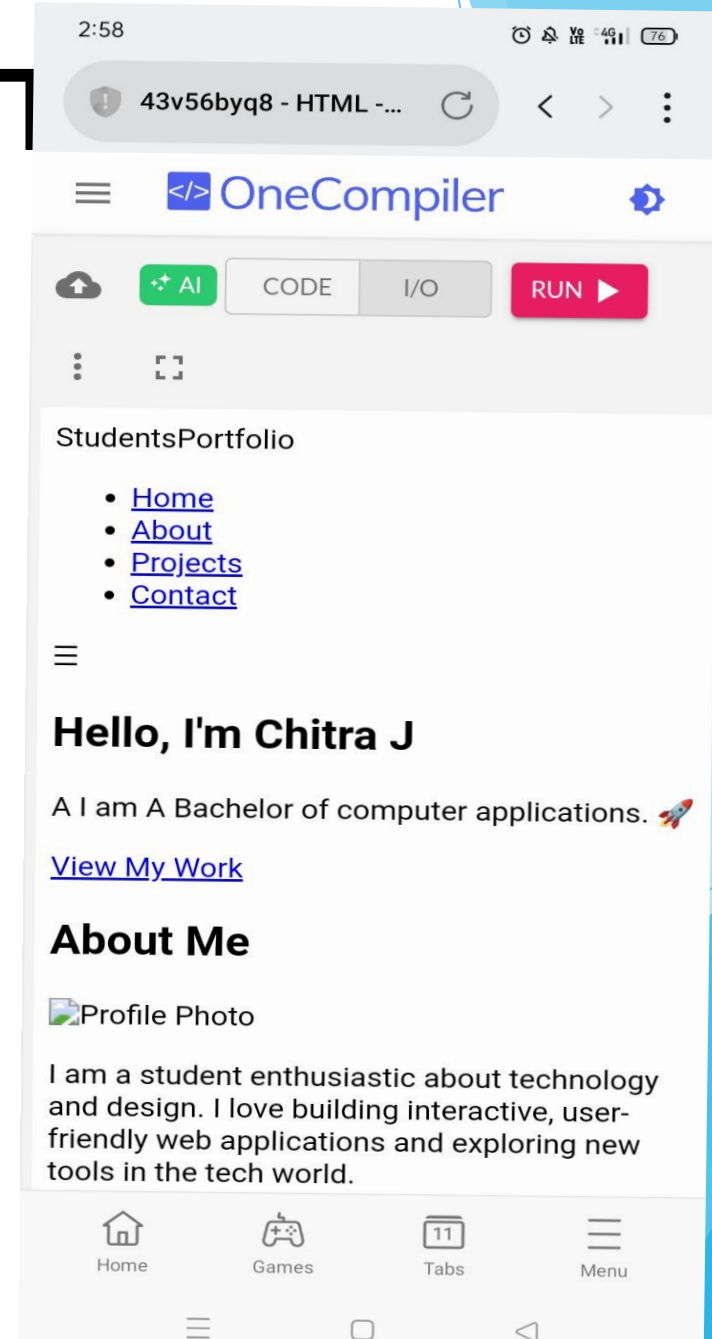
2:58

76

43v56byq8 - HTML -...

</> OneCompiler

AI

CODE

I/O

RUN ▶

StudentsPortfolio

- Home
- About
- Projects
- Contact

☰

Hello, I'm Chitra J

A I am A Bachelor of computer applications. 🚀

View My Work

About Me

Profile Photo

I am a student enthusiastic about technology and design. I love building interactive, user-friendly web applications and exploring new tools in the tech world.

Home

Games

11

Tabs

Menu